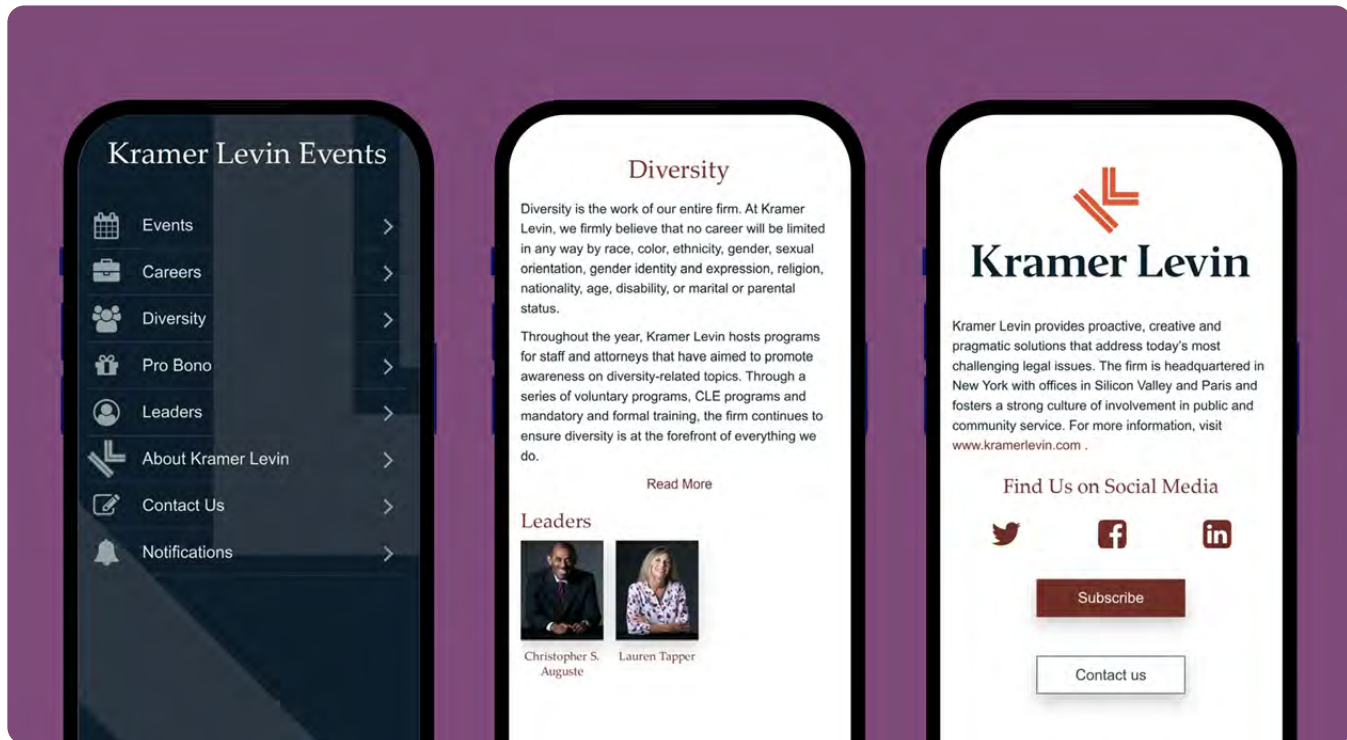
Kramer Levin Events

Events
Careers
Diversity
Pro Bono
Leaders
About Kramer Levin
Contact Us
Notifications

Diversity

Diversity is the work of our entire firm. At Kramer Levin, we firmly believe that no career will be limited in any way by race, color, ethnicity, gender, sexual orientation, gender identity and expression, religion, nationality, age, disability, or marital or parental status.

Throughout the year, Kramer Levin hosts programs for staff and attorneys that have aimed to promote awareness on diversity-related topics. Through a series of voluntary programs, CLE programs and mandatory and formal training, the firm continues to ensure diversity is at the forefront of everything we do.

Read More

Leaders

Christopher S. Auguste

Lauren Tapper

Kramer Levin

Kramer Levin provides proactive, creative and pragmatic solutions that address today's most challenging legal issues. The firm is headquartered in New York with offices in Silicon Valley and Paris and fosters a strong culture of involvement in public and community service. For more information, visit www.kramerlevin.com .

Find Us on Social Media

Subscribe

Contact us